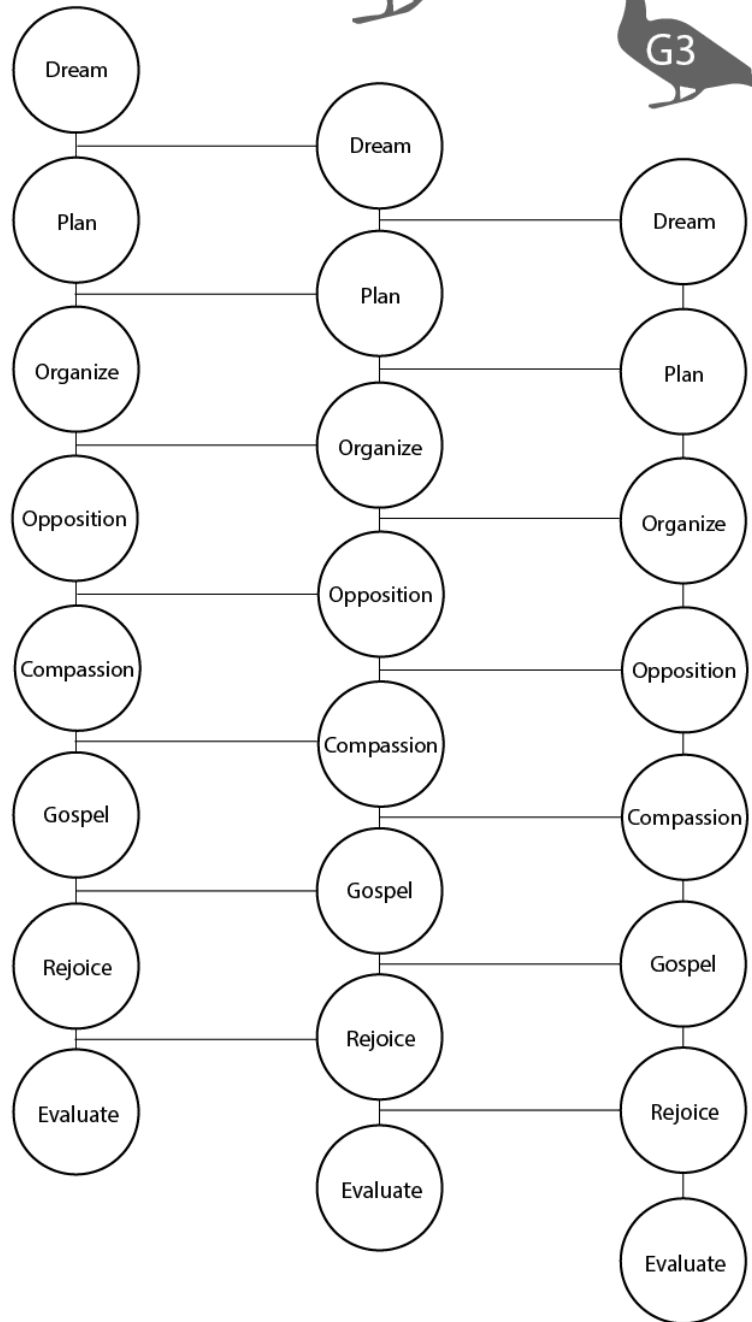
G3

Dream
Plan
Organize
Opposition
Compassion
Gospel
Rejoice
Evaluate

Dream
Plan
Organize
Opposition
Compassion
Gospel
Rejoice
Evaluate

Dream
Plan
Organize
Opposition
Compassion
Gospel
Rejoice
Evaluate